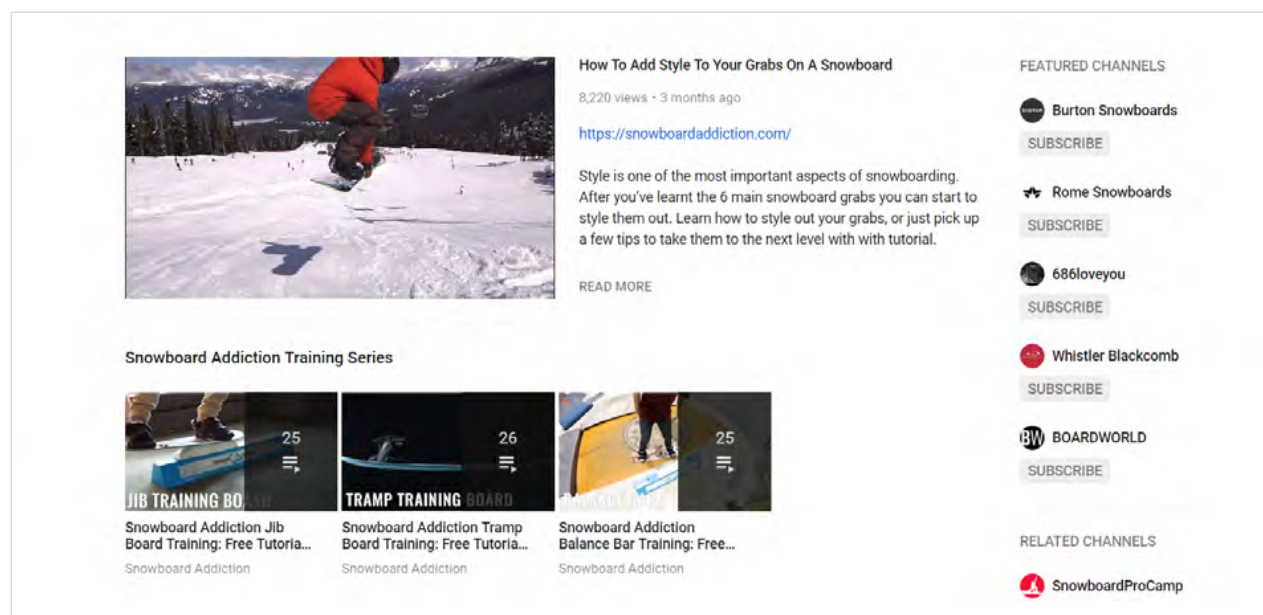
How To Add Style To Your Grabs On A Snowboard

8,220 views • 3 months ago

https://snowboardaddiction.com/

Style is one of the most important aspects of snowboarding. After you've learnt the 6 main snowboard grabs you can start to style them out. Learn how to style out your grabs, or just pick up a few tips to take them to the next level with with tutorial.

READ MORE

Snowboard Addiction Training Series

JIB TRAINING BO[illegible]
25

Snowboard Addiction Jib Board Training: Free Tutoria...
Snowboard Addiction

TRAMP TRAINING BOARD
26

Snowboard Addiction Tramp Board Training: Free Tutoria...
Snowboard Addiction

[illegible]
25

Snowboard Addiction Balance Bar Training: Free...
Snowboard Addiction

FEATURED CHANNELS

Burton Snowboards
SUBSCRIBE

Rome Snowboards
SUBSCRIBE

686loveyou
SUBSCRIBE

Whistler Blackcomb
SUBSCRIBE

BW BOARDWORLD
SUBSCRIBE

RELATED CHANNELS

SnowboardProCamp